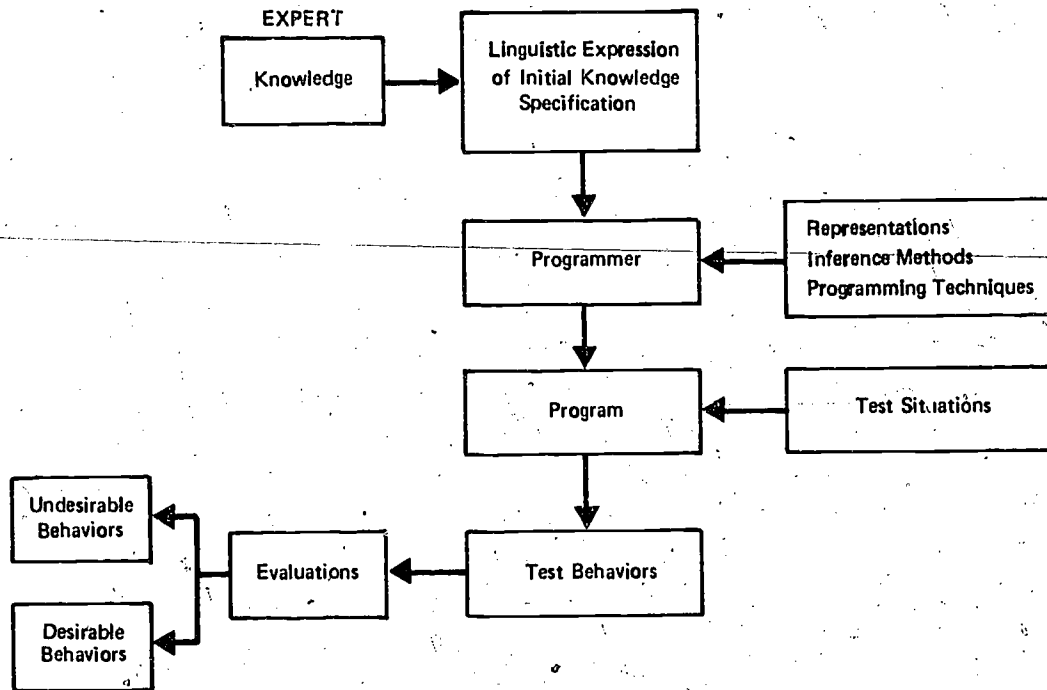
EXPERT

Knowledge

Linguistic Expression of Initial Knowledge Specification

Programmer

Representations
Inference Methods
Programming Techniques

Program

Test Situations

Undesirable Behaviors

Evaluations

Test Behaviors

Desirable Behaviors